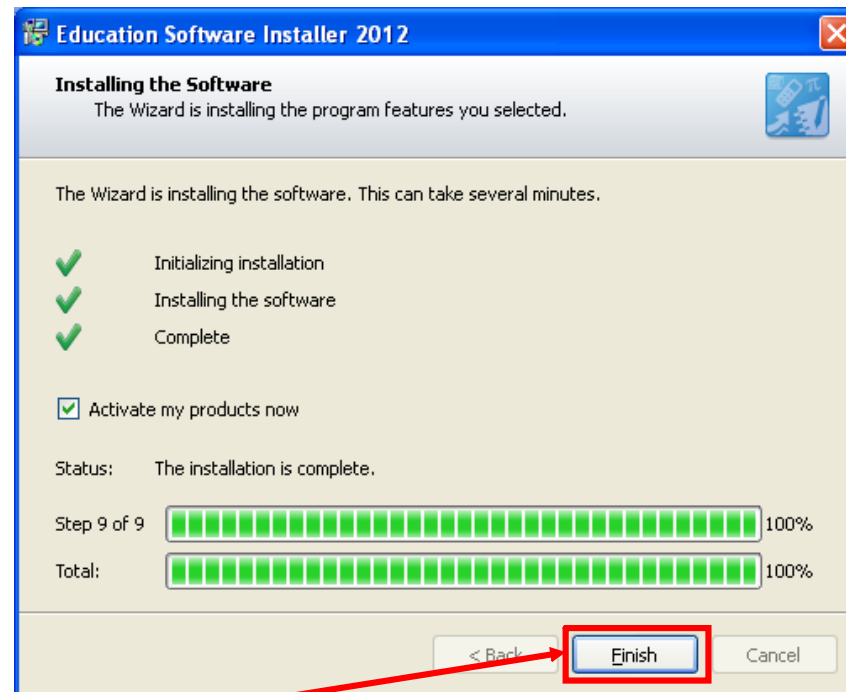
Education Software Installer 2012

Installing the Software
The Wizard is installing the program features you selected.

The Wizard is installing the software. This can take several minutes.

Initializing installation
Installing the software
Complete

Activate my products now

Status: The installation is complete.

Step 9 of 9 100%

Total: 100%

< Back
Finish
Cancel